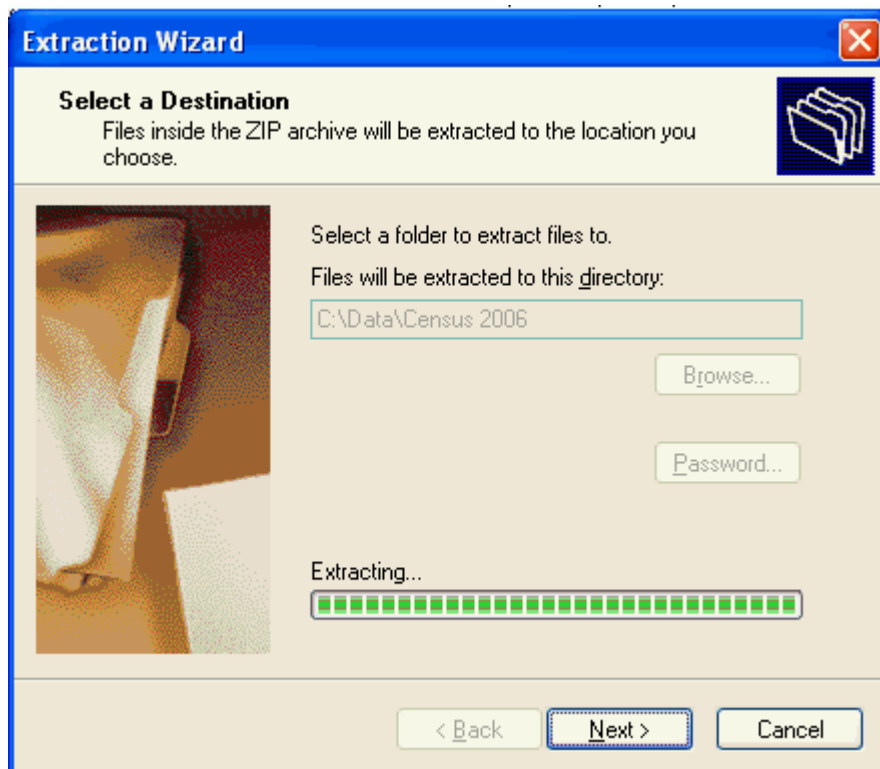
Extraction Wizard

Select a Destination
Files inside the ZIP archive will be extracted to the location you choose.

Select a folder to extract files to.

Files will be extracted to this directory:

C:\Data\Census 2006

Browse...

Password...

Extracting...

< Back

Next >

Cancel